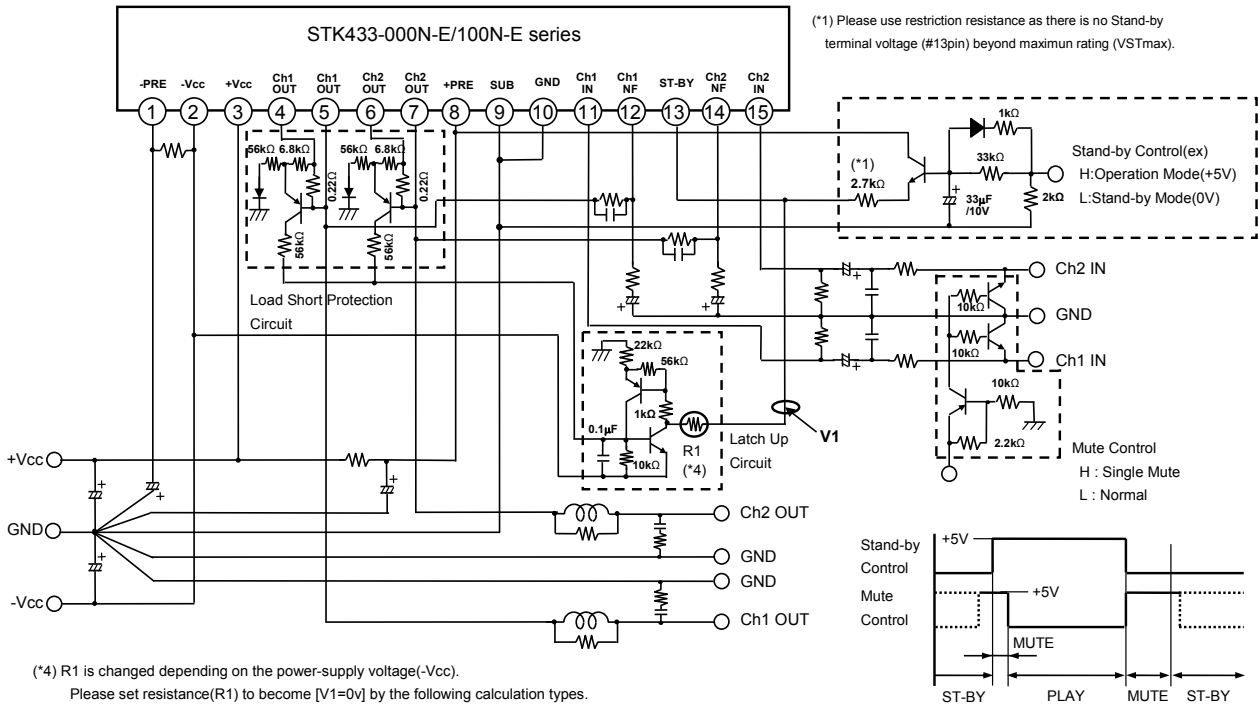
STK433-000N-E/100N-E series

(*1) Please use restriction resistance as there is no Stand-by terminal voltage (#13pin) beyond maximun rating (VSTmax).

-PRE -Vcc +Vcc Ch1 OUT Ch1 OUT Ch2 OUT Ch2 OUT +PRE SUB GND Ch1 IN Ch1 NF ST-BY Ch2 NF Ch2 IN

1 2 3 4 5 6 7 8 9 10 11 12 13 14 15

56kΩ 6.8kΩ 56kΩ 6.8kΩ 0.22Ω 0.22Ω 56kΩ 56kΩ

Load Short Protection Circuit

1kΩ
33kΩ
(*1) 2.7kΩ
33μF /10V
2kΩ

Stand-by Control(ex)
H:Operation Mode(+5V)
L:Stand-by Mode(0V)

Ch2 IN
10kΩ
GND
10kΩ
Ch1 IN
10kΩ
2.2kΩ

Mute Control
H : Single Mute
L : Normal

22kΩ
56kΩ
1kΩ
0.1μF
10kΩ
R1 (*4)
Latch Up Circuit
V1

+Vcc
GND
-Vcc

Ch2 OUT
GND
GND
Ch1 OUT

Stand-by Control
Mute Control
+5V
+5V
MUTE
ST-BY PLAY MUTE ST-BY

(*4) R1 is changed depending on the power-supply voltage(-Vcc).
Please set resistance(R1) to become [V1=0v] by the following calculation types.